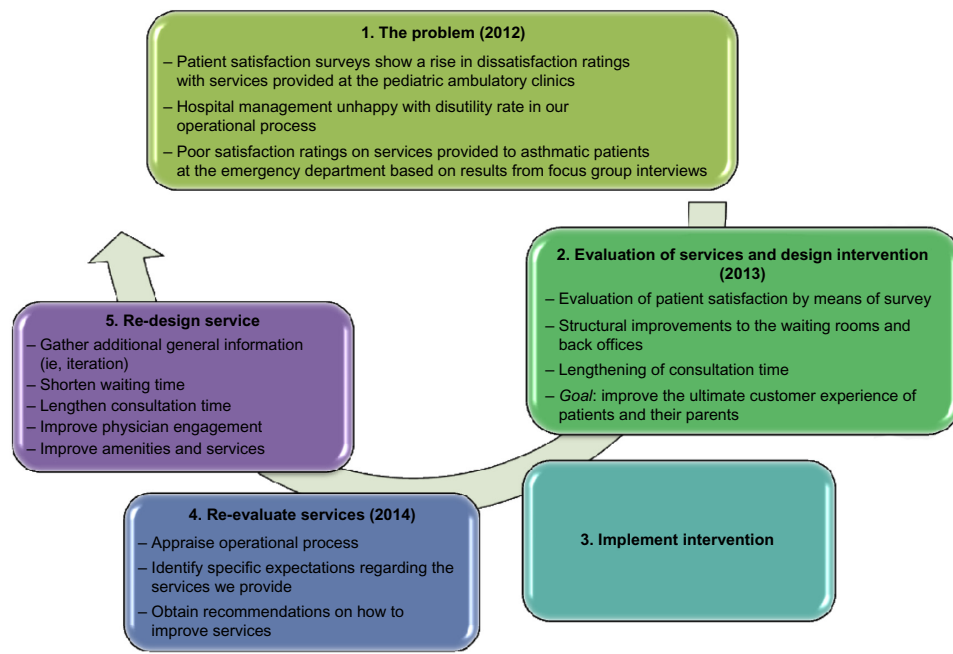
1. The problem (2012)

– Patient satisfaction surveys show a rise in dissatisfaction ratings with services provided at the pediatric ambulatory clinics

– Hospital management unhappy with disutility rate in our operational process

– Poor satisfaction ratings on services provided to asthmatic patients at the emergency department based on results from focus group interviews

2. Evaluation of services and design intervention (2013)

– Evaluation of patient satisfaction by means of survey

– Structural improvements to the waiting rooms and back offices

– Lengthening of consultation time

– Goal: improve the ultimate customer experience of patients and their parents

3. Implement intervention

4. Re-evaluate services (2014)

– Appraise operational process

– Identify specific expectations regarding the services we provide

– Obtain recommendations on how to improve services

5. Re-design service

– Gather additional general information (ie, iteration)

– Shorten waiting time

– Lengthen consultation time

– Improve physician engagement

– Improve amenities and services